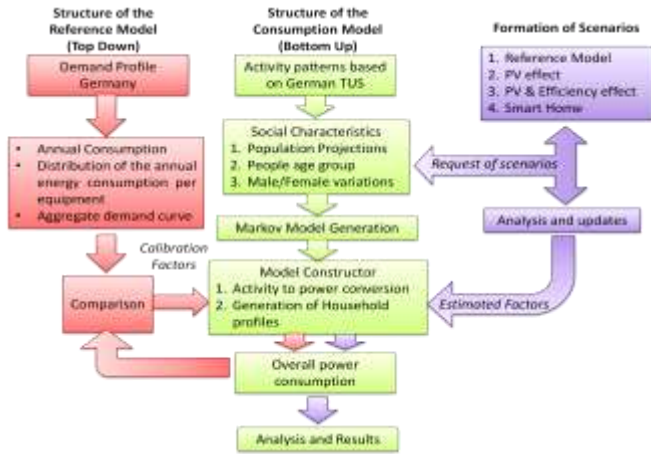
Structure of the Reference Model (Top Down)

Structure of the Consumption Model (Bottom Up)

Formation of Scenarios

Demand Profile Germany

- Annual Consumption
- Distribution of the annual energy consumption per equipment
- Aggregate demand curve

Calibration Factors

Comparison

Activity patterns based on German TUS

Social Characteristics
1. Population Projections
2. People age group
3. Male/Female variations

Markov Model Generation

Model Constructor
1. Activity to power conversion
2. Generation of Household profiles

Overall power consumption

Analysis and Results

1. Reference Model
2. PV effect
3. PV & Efficiency effect
4. Smart Home

Request of scenarios

Analysis and updates

Estimated Factors